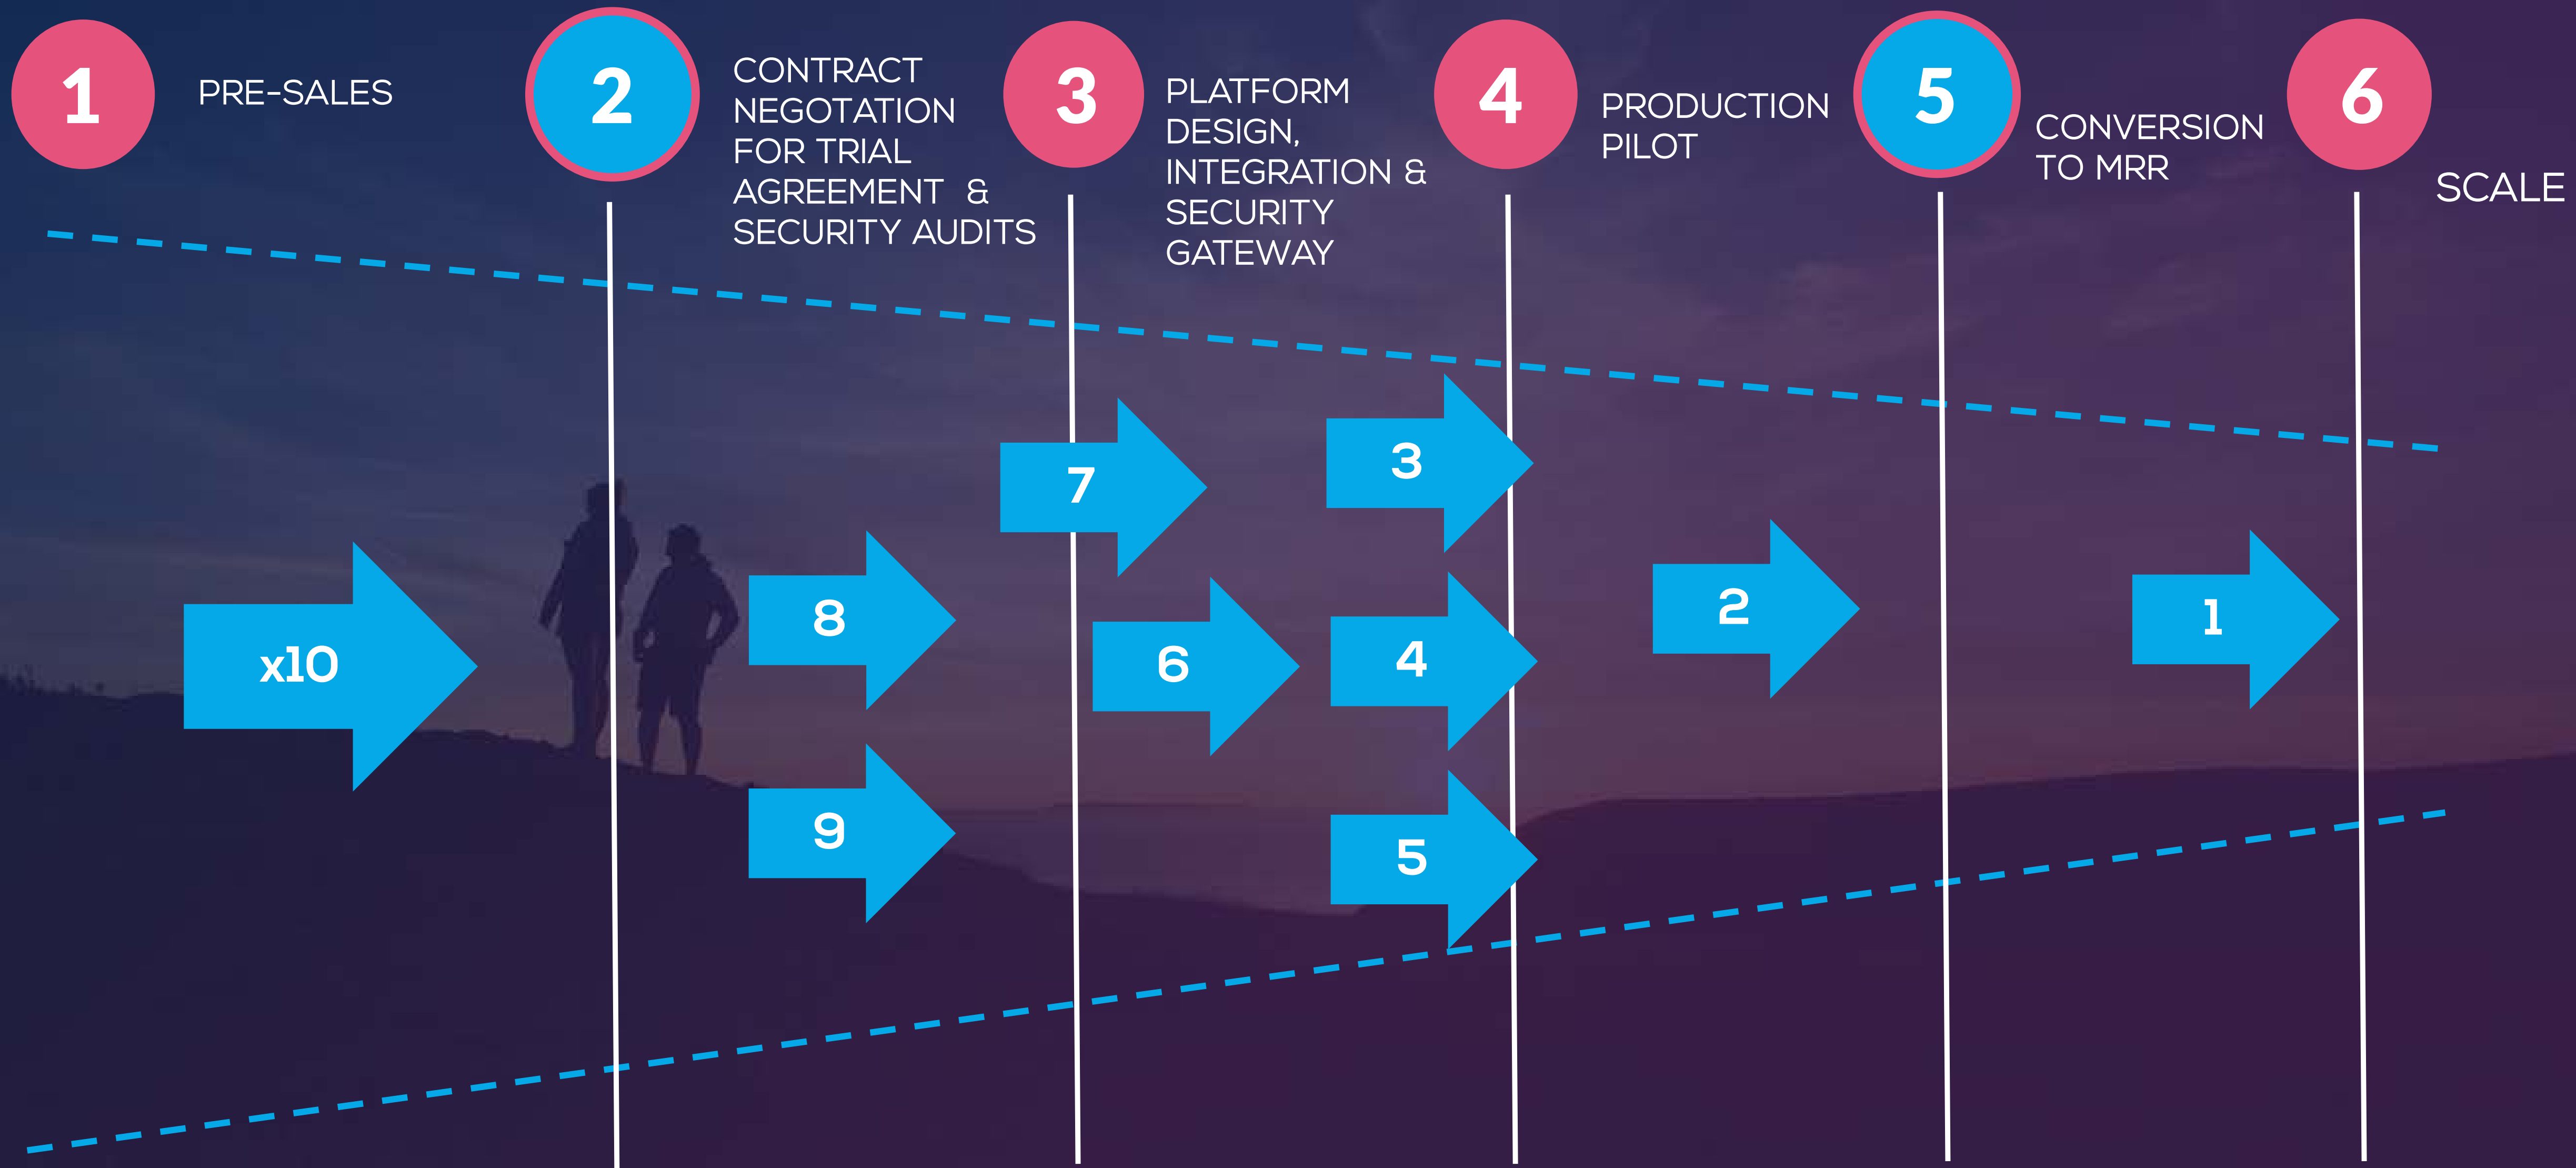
1 PRE-SALES

2 CONTRACT NEGOTATION FOR TRIAL AGREEMENT & SECURITY AUDITS

3 PLATFORM DESIGN, INTEGRATION & SECURITY GATEWAY

4 PRODUCTION PILOT

5 CONVERSION TO MRR

6 SCALE

x10

8

9

7

6

3

4

5

2

1